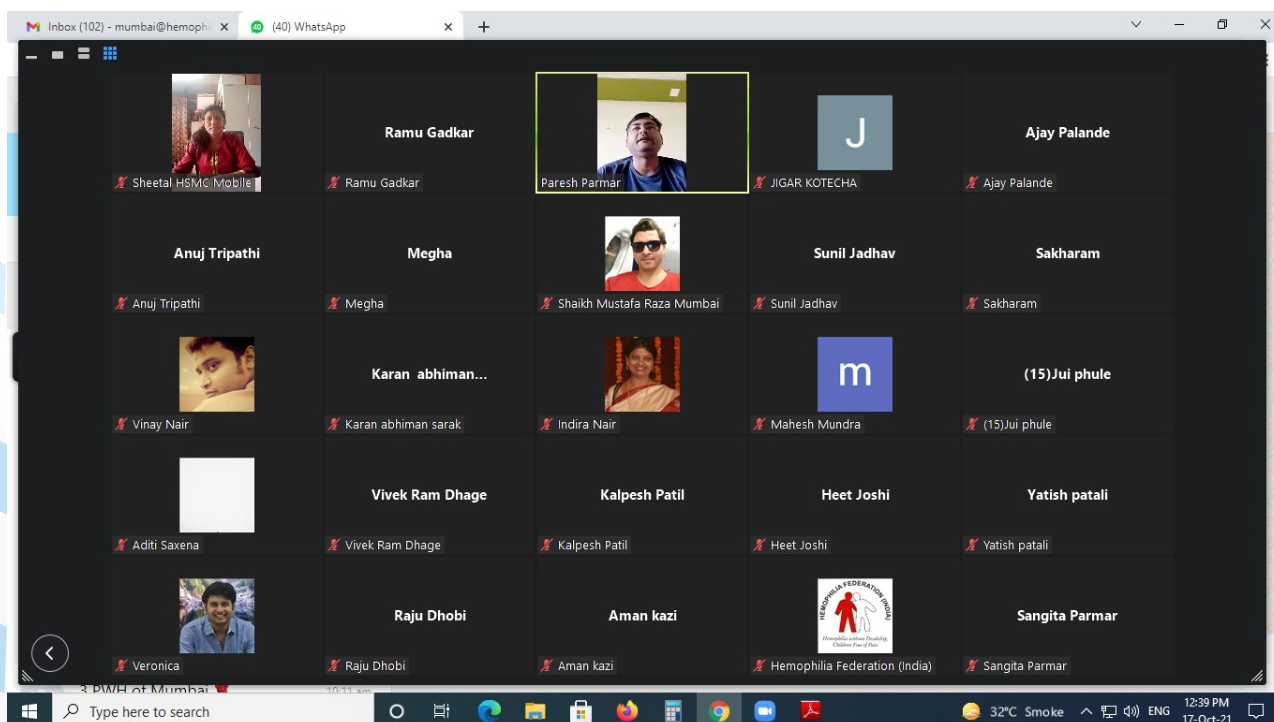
Inbox (102) - mumbai@hemoph
(40) WhatsApp

Sheetal HSMC Mobile
Ramu Gadkar
Ramu Gadkar
Paresh Parmar
J
JIGAR KOTECHA
Ajay Palande
Ajay Palande

Anuj Tripathi
Anuj Tripathi
Megha
Megha
Shaikh Mustafa Raza Mumbai
Sunil Jadhav
Sunil Jadhav
Sakharam
Sakharam

Vinay Nair
Karan abhiman...
Karan abhiman sarak
Indira Nair
m
Mahesh Mundra
(15)Jui phule
(15)Jui phule

Aditi Saxena
Vivek Ram Dhage
Vivek Ram Dhage
Kalpesh Patil
Kalpesh Patil
Heet Joshi
Heet Joshi
Yatish patali
Yatish patali

Veronica
Raju Dhobi
Raju Dhobi
Aman kazi
Aman kazi
HEMOPHILIA FEDERATION (INDIA)
Hemophilia without Disability, Children Free of Pain
Hemophilia Federation (India)
Sangita Parmar
Sangita Parmar

3 PWH of Mumbai
10:11 am

Type here to search
32°C Smoke
ENG
12:39 PM
17-Oct-21